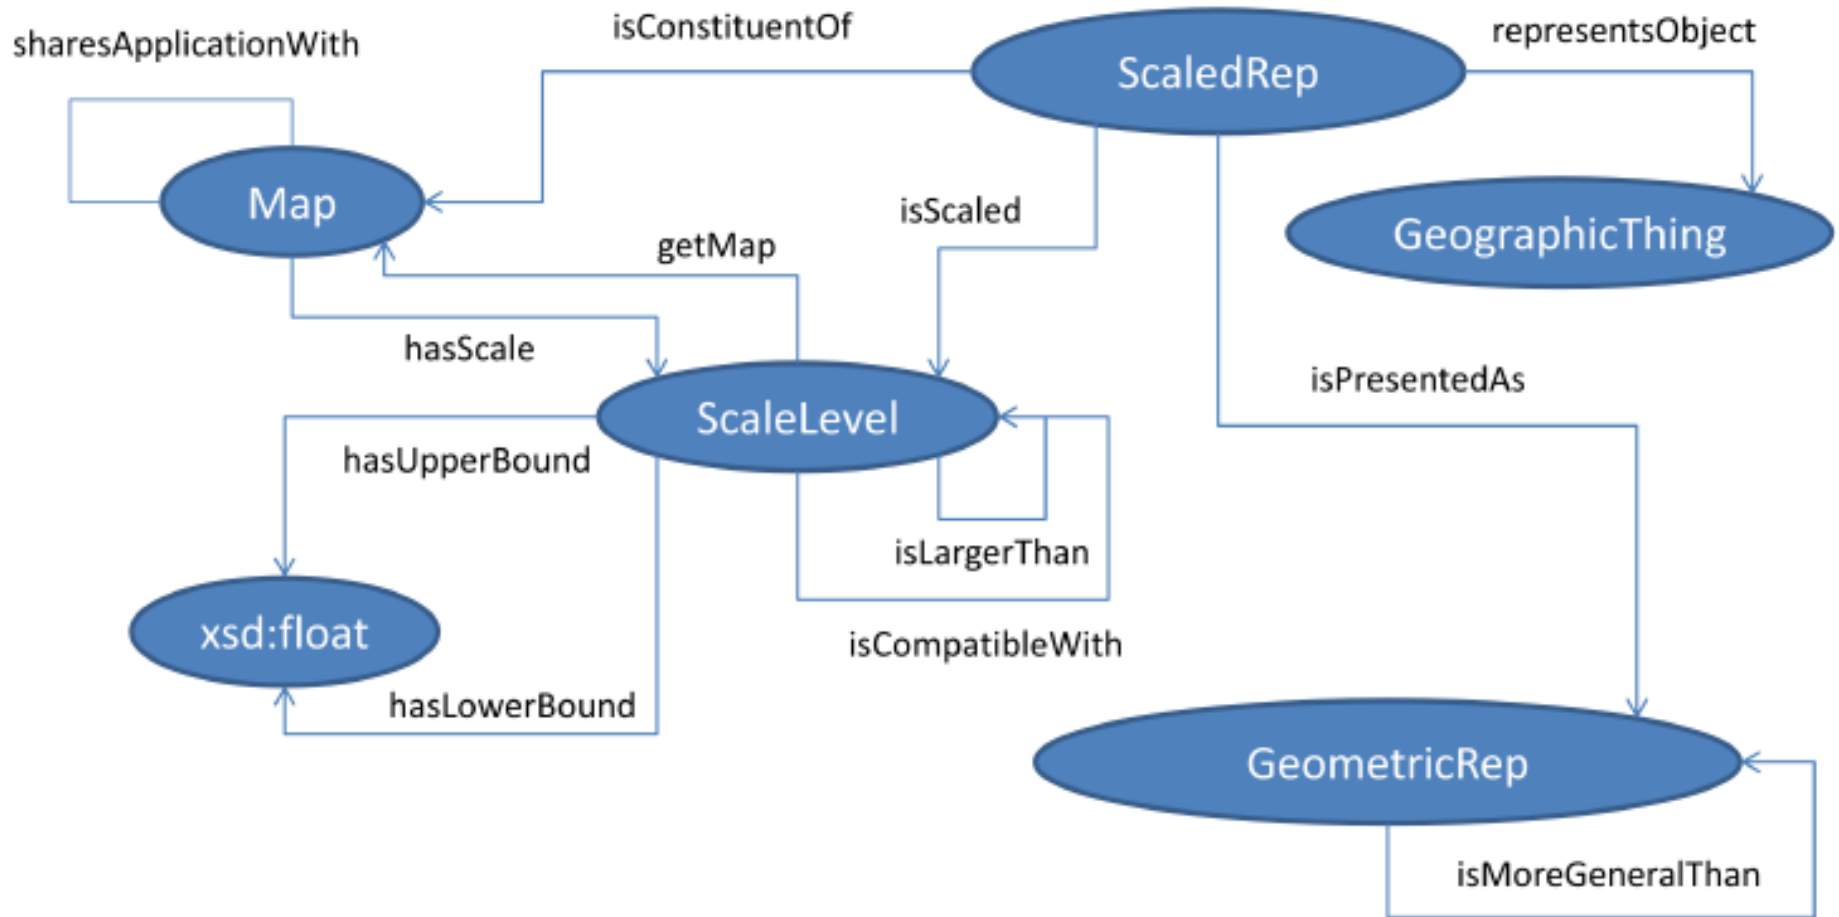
sharesApplicationWith

isConstituentOf

ScaledRep

representsObject

Map

isScaled

GeographicThing

getMap

hasScale

isPresentedAs

ScaleLevel

hasUpperBound

isLargerThan

xsd:float

isCompatibleWith

hasLowerBound

GeometricRep

isMoreGeneralThan